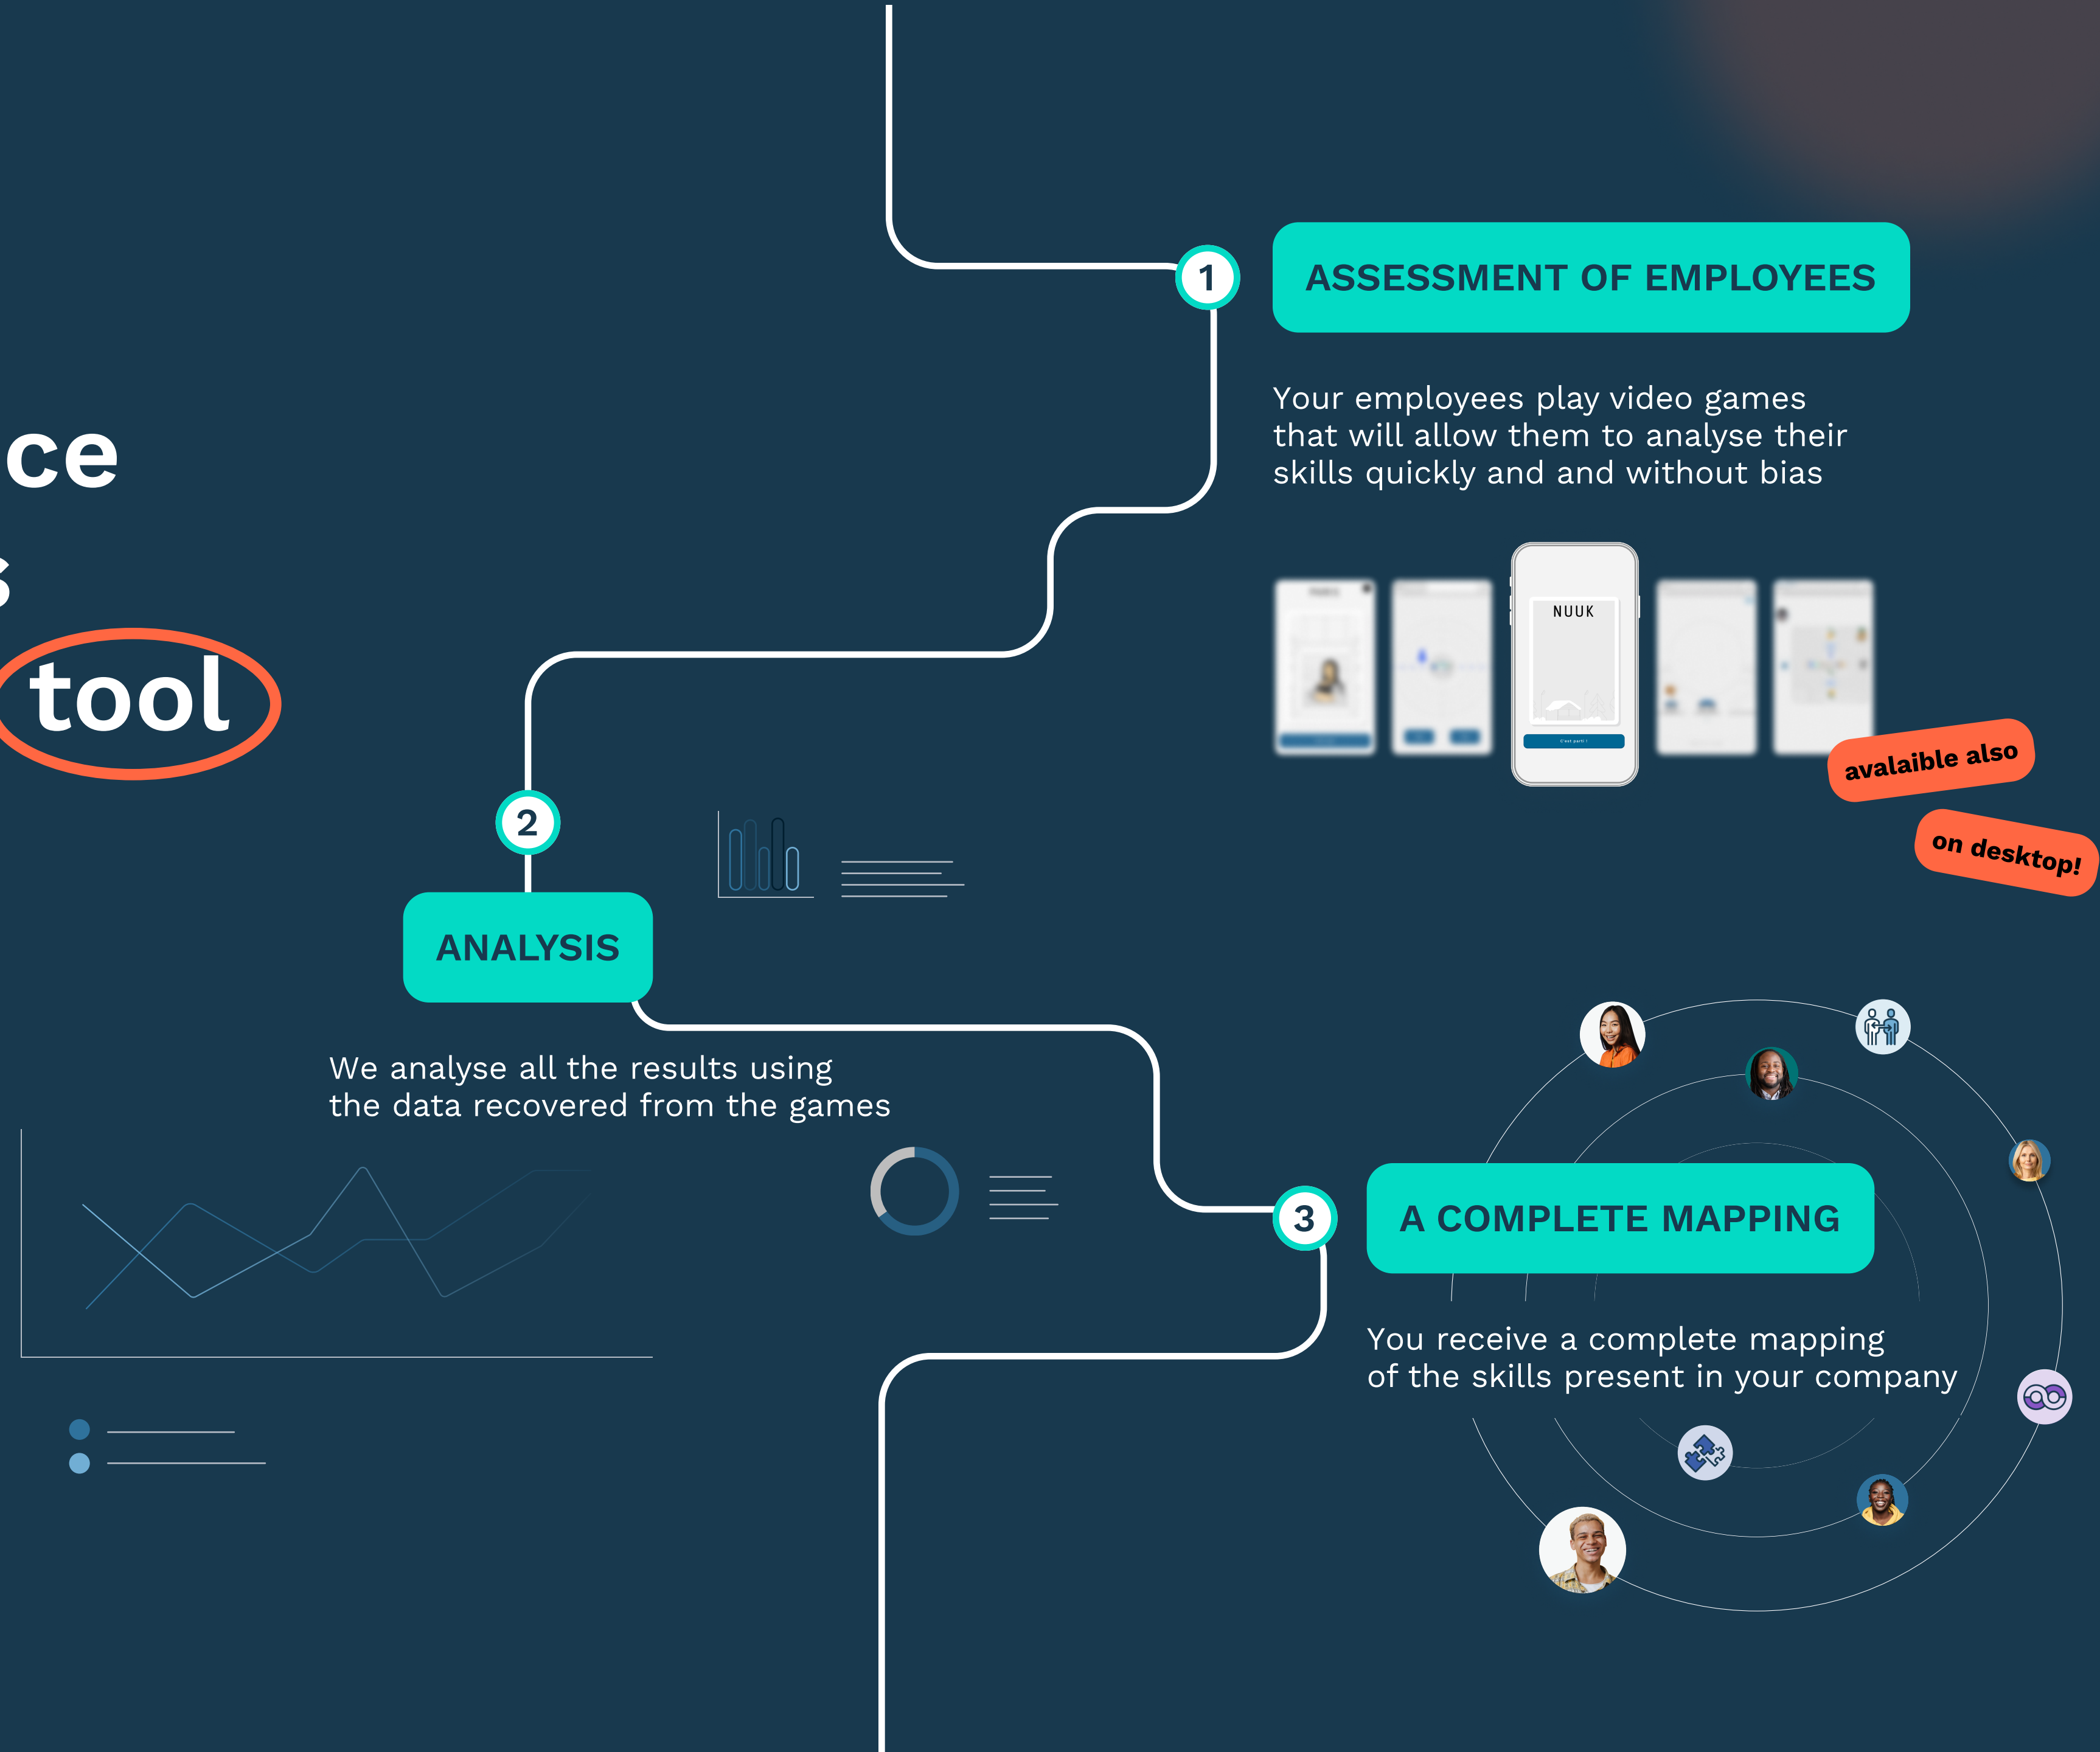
ce

s

tool

1

ASSESSMENT OF EMPLOYEES

Your employees play video games that will allow them to analyse their skills quickly and and without bias

NUUK

avalaible also

on desktop!

2

ANALYSIS

We analyse all the results using the data recovered from the games

3

A COMPLETE MAPPING

You receive a complete mapping of the skills present in your company